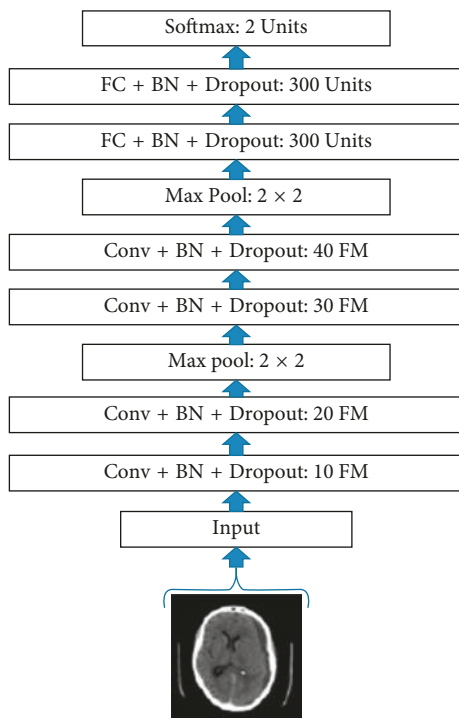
Softmax: 2 Units

FC + BN + Dropout: 300 Units

FC + BN + Dropout: 300 Units

Max Pool: $2 \times 2$

Conv + BN + Dropout: 40 FM

Conv + BN + Dropout: 30 FM

Max pool: $2 \times 2$

Conv + BN + Dropout: 20 FM

Conv + BN + Dropout: 10 FM

Input